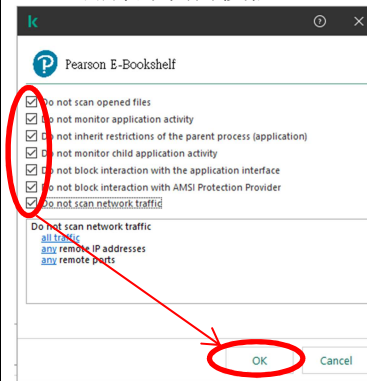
k

?

×

Pearson E-Bookshelf

Do not scan opened files
Do not monitor application activity
Do not inherit restrictions of the parent process (application)
Do not monitor child application activity
Do not block interaction with the application interface
Do not block interaction with AMSI Protection Provider
Do not scan network traffic

Do not scan network traffic
all traffic
any remote IP addresses
any remote ports

OK

Cancel